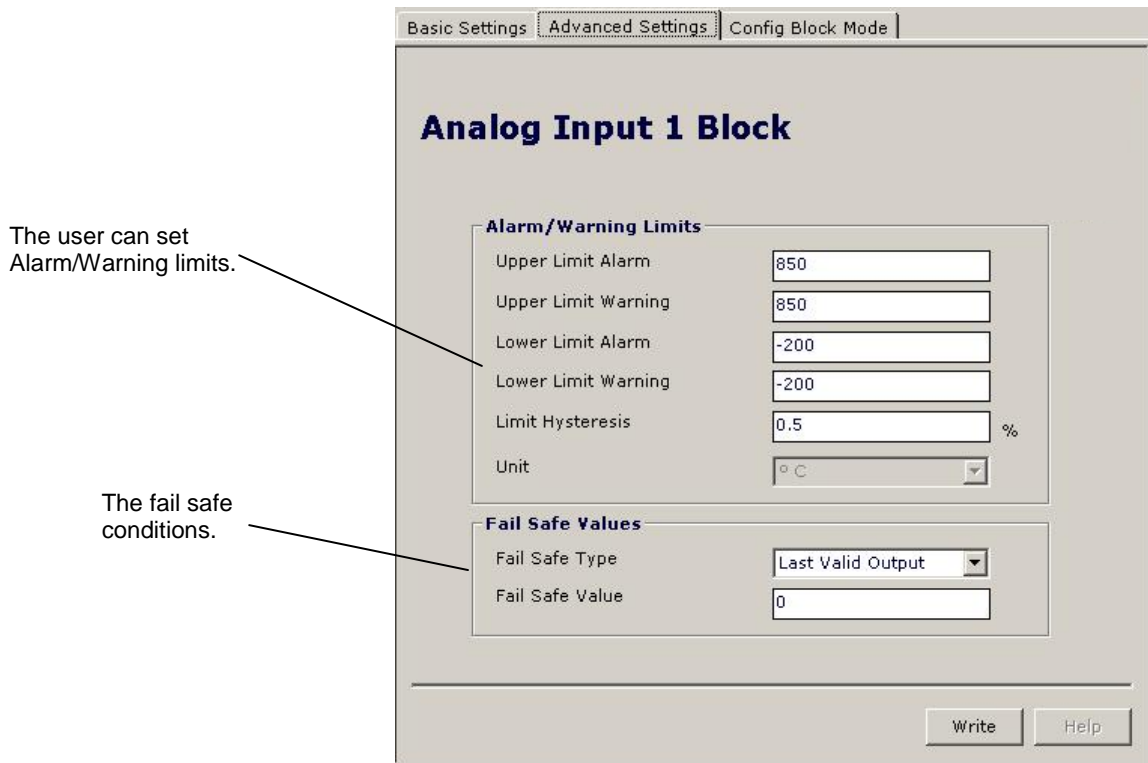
Basic Settings | Advanced Settings | Config Block Mode

Analog Input 1 Block

The user can set Alarm/Warning limits.

Alarm/Warning Limits

| | |
|---|---|
| Upper Limit Alarm | 850 |
| Upper Limit Warning | 850 |
| Lower Limit Alarm | -200 |
| Lower Limit Warning | -200 |
| Limit Hysteresis | 0.5 % |
| Unit | ° C |

The fail safe conditions.

Fail Safe Values

| | |
|---|---|
| Fail Safe Type | Last Valid Output |
| Fail Safe Value | 0 |

Write Help